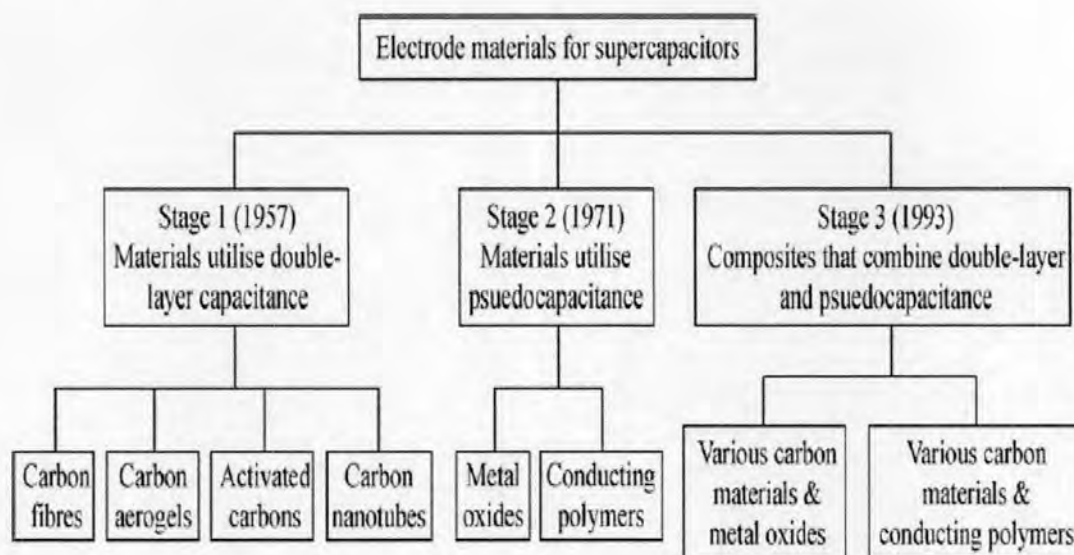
Electrode materials for supercapacitors

Stage 1 (1957)
Materials utilise double-layer capacitance

Stage 2 (1971)
Materials utilise psuedocapacitance

Stage 3 (1993)
Composites that combine double-layer and psuedocapacitance

Carbon fibres

Carbon aerogels

Activated carbons

Carbon nanotubes

Metal oxides

Conducting polymers

Various carbon materials & metal oxides

Various carbon materials & conducting polymers